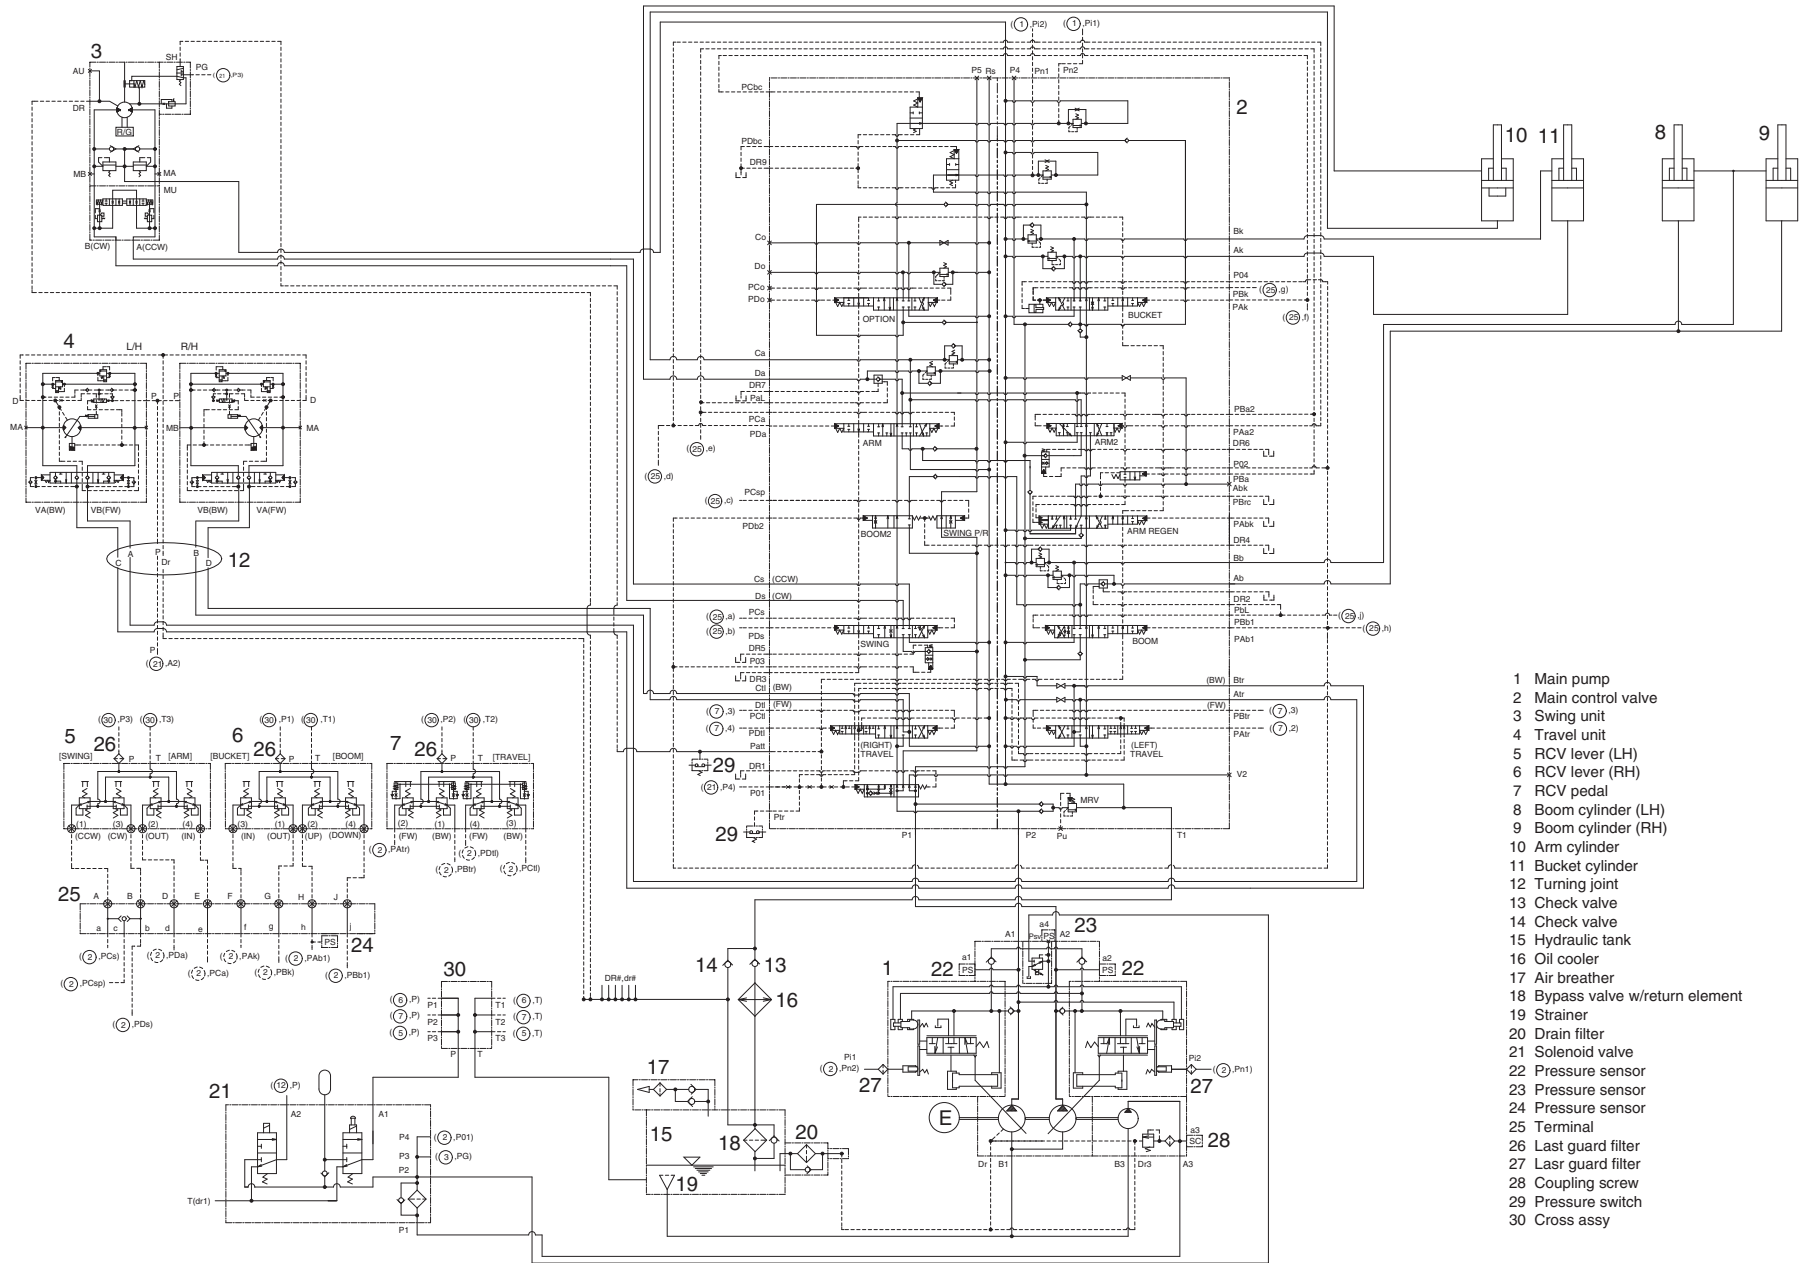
3
AU
SH
PG
(21,P3)
DR
R/G
MB
MA
MU
B(CW)
A(CCW)

4
L/H
R/H
D
P
P
D
MA
MB
MB
MA
VA(BW)
VB(FW)
VB(BW)
VA(FW)
A
P
B
C
Dr
D
12
P
(21,A2)

(1,Pi2)
(1,Pi1)
P5
Rs
P4
Pn1
Pn2
2
PCbc
PDbc
DR9
Co
Do
PCo
PDo
OPTION
Bk
Ak
P04
PBk
(25,g)
PAk
(25,f)
BUCKET
Ca
Da
DR7
PaL
PCa
PDa
(25,e)
(25,d)
ARM
PBa2
PAa2
ARM2
DR6
P02
PBa
Abk
PCsp
(25,c)
PDb2
BOOM2
SWING P/R
PBrc
PAbk
ARM REGEN
DR4
Bb
Ab
Cs (CCW)
Ds (CW)
PCs
(25,a)
(25,b)
PDs
DR5
P03
SWING
DR2
PbL
(25,j)
PBb1
(25,h)
PAb1
BOOM
DR3
Ctl (BW)
Dtl (FW)
(7,3)
PCtl
(7,4)
PDtl
Patt
(RIGHT) TRAVEL
(BW) Btr
Atr
(FW)
PBtr
(7,3)
PAtr
(7,2)
(LEFT) TRAVEL
29
DR1
(21,P4)
P01
V2
MRV
29
Ptr
P1
P2
Pu
T1

10
11
8
9

5
(30,P3)
(30,T3)
26
P
T
[SWING]
[ARM]
(1)
(3)
(2)
(4)
(CCW)
(CW)
(OUT)
(IN)
6
(30,P1)
(30,T1)
26
P
T
[BUCKET]
[BOOM]
(3)
(1)
(2)
(4)
(IN)
(OUT)
(UP)
(DOWN)
7
(30,P2)
(30,T2)
26
P
T
[TRAVEL]
(2)
(1)
(4)
(3)
(FW)
(BW)
(FW)
(BW)
(2,PAtr)
(2,PDtl)
(2,PBtr)
(2,PCtl)
25
A
B
D
E
F
G
H
J
a
c
b
d
e
f
g
h
i
PS
24
(2,PCs)
(2,PDa)
(2,PAk)
(2,PAb1)
(2,PCsp)
(2,PCa)
(2,PBk)
(2,PBb1)
(2,PDs)

30
(6,P)
(7,P)
(5,P)
P1
P2
P3
T1
T2
T3
(6,T)
(7,T)
(5,T)
P
T
DR#,dr#
14
13
16
17
15
18
20
19
21
(12,P)
A2
A1
P4
P3
P2
P1
(2,P01)
(3,PG)
T(dr1)

1
22
a1
PS
A1
a4
Psv
PS
A2
23
a2
PS
22
Pi1
(2,Pn2)
27
Pi2
(2,Pn1)
27
E
a3
SC
28
Dr
B1
B3
Dr3
A3

1 Main pump
2 Main control valve
3 Swing unit
4 Travel unit
5 RCV lever (LH)
6 RCV lever (RH)
7 RCV pedal
8 Boom cylinder (LH)
9 Boom cylinder (RH)
10 Arm cylinder
11 Bucket cylinder
12 Turning joint
13 Check valve
14 Check valve
15 Hydraulic tank
16 Oil cooler
17 Air breather
18 Bypass valve w/return element
19 Strainer
20 Drain filter
21 Solenoid valve
22 Pressure sensor
23 Pressure sensor
24 Pressure sensor
25 Terminal
26 Last guard filter
27 Lasr guard filter
28 Coupling screw
29 Pressure switch
30 Cross assy